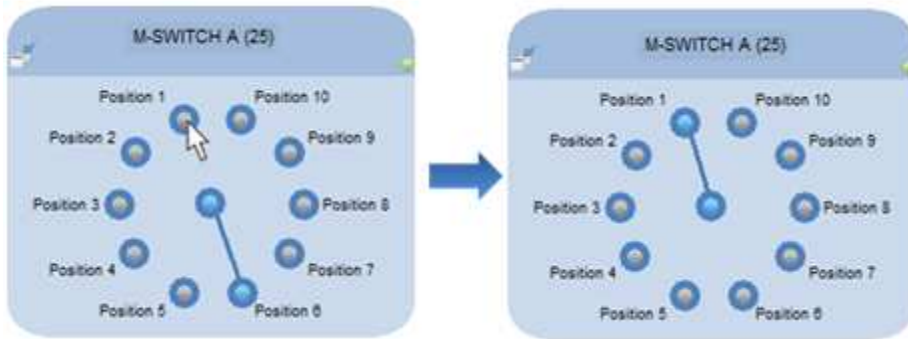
M-SWITCH A (25)

Position 1
Position 10
Position 2
Position 9
Position 3
Position 8
Position 4
Position 7
Position 5
Position 6

M-SWITCH A (25)

Position 1
Position 10
Position 2
Position 9
Position 3
Position 8
Position 4
Position 7
Position 5
Position 6